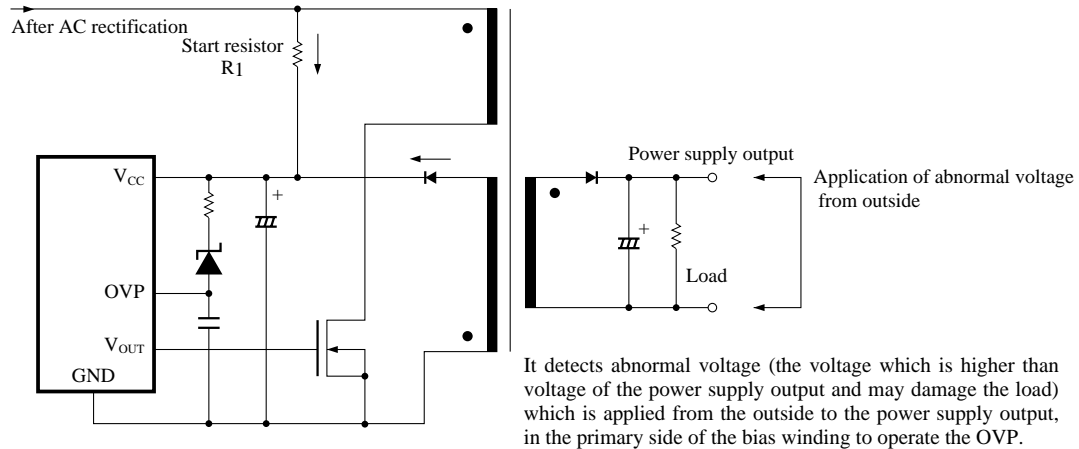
After AC rectification

Start resistor
R1

$V_{CC}$

OVP

$V_{OUT}$

GND

Power supply output

Application of abnormal voltage from outside

Load

It detects abnormal voltage (the voltage which is higher than voltage of the power supply output and may damage the load) which is applied from the outside to the power supply output, in the primary side of the bias winding to operate the OVP.